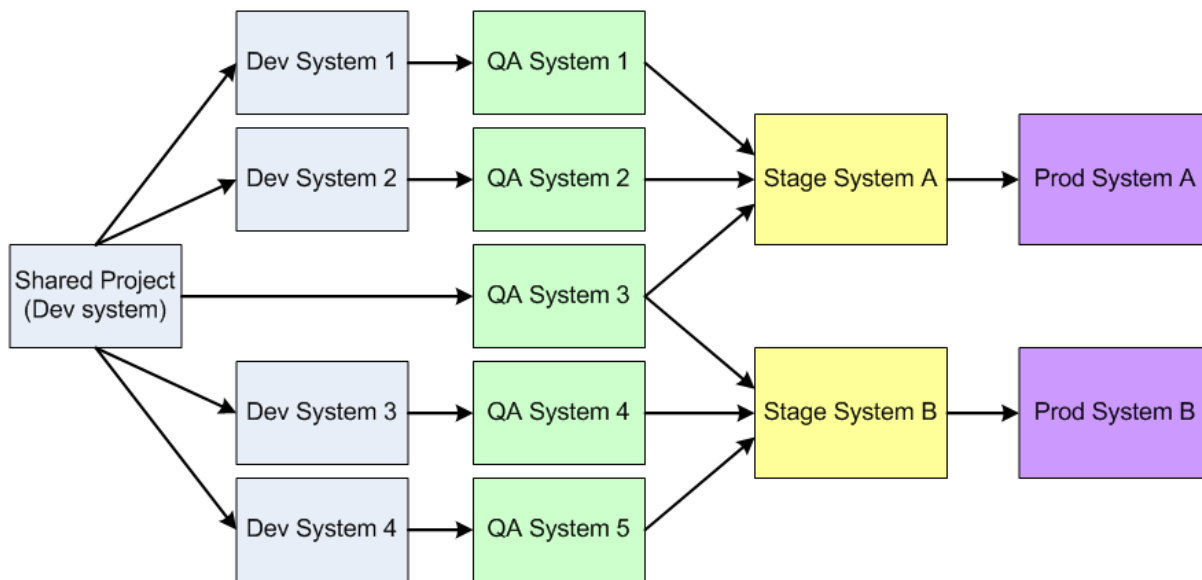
Shared Project (Dev system)

Dev System 1

Dev System 2

Dev System 3

Dev System 4

QA System 1

QA System 2

QA System 3

QA System 4

QA System 5

Stage System A

Stage System B

Prod System A

Prod System B